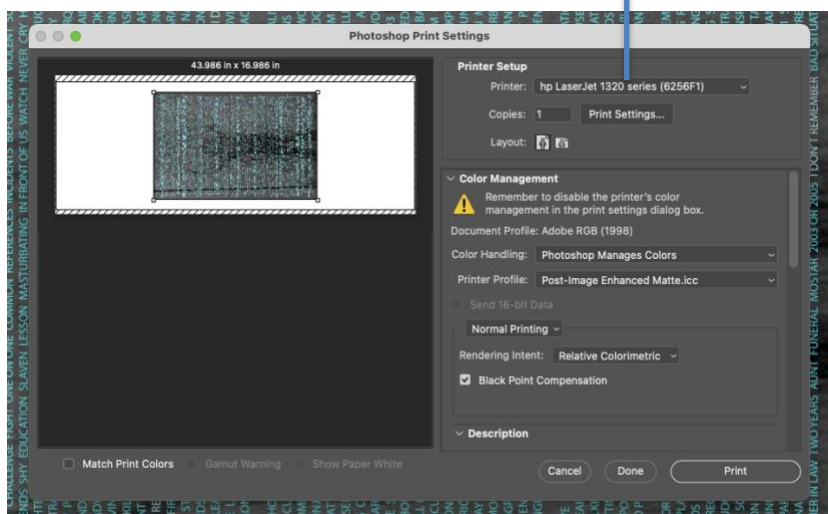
Photoshop Print Settings

43.986 in x 16.986 in

Printer Setup

Printer: hp LaserJet 1320 series (6256F1)

Copies: 1 Print Settings...

Layout:

Color Management

Remember to disable the printer's color management in the print settings dialog box.

Document Profile: Adobe RGB (1998)

Color Handling: Photoshop Manages Colors

Printer Profile: Post-Image Enhanced Matte.icc

Send 16-bit Data

Normal Printing

Rendering Intent: Relative Colorimetric

Black Point Compensation

Description

Match Print Colors Gamut Warning Show Paper White

Cancel Done Print

CHALLENGE FIGHT ONE ON ONE COMMON REFERENCES INCIDENTS BEFORE WAR VIOLENT

ENDS SHY EDUCATION SLAVEN LESSON MASTURBATING IN FRONT OF US WATCH NEVER CRY

ER IN LAW TWO YEARS AUNT FUNERAL MOSTAR 2003 OR 2005 I DON'T REMEMBER BAD SITUA